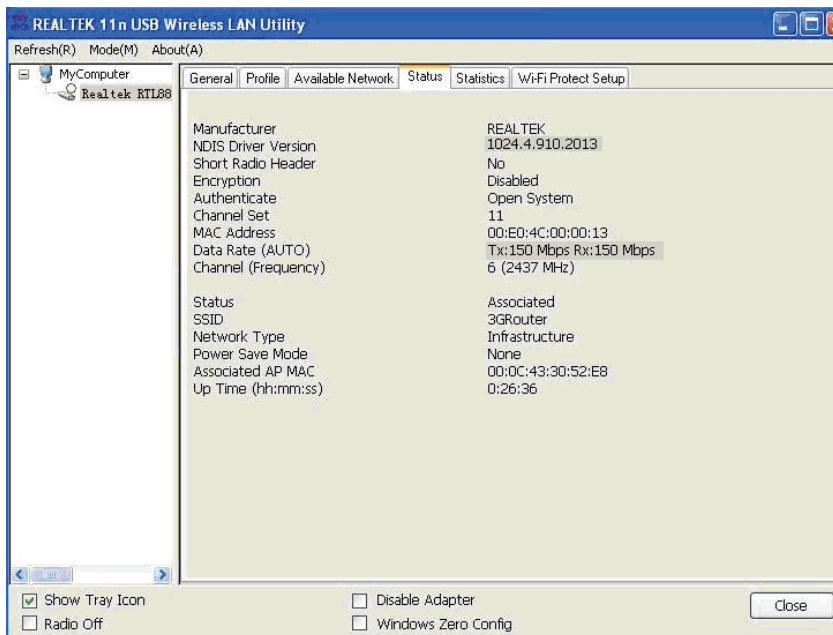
REALTEK 11n USB Wireless LAN Utility

Refresh(R) Mode(M) About(A)

MyComputer
Realtek RTL88

General | Profile | Available Network | Status | Statistics | Wi-Fi Protect Setup

| | |
|---|---|
| Manufacturer | REALTEK |
| NDIS Driver Version | 1024.4.910.2013 |
| Short Radio Header | No |
| Encryption | Disabled |
| Authenticate | Open System |
| Channel Set | 11 |
| MAC Address | 00:E0:4C:00:00:13 |
| Data Rate (AUTO) | Tx:150 Mbps Rx:150 Mbps |
| Channel (Frequency) | 6 (2437 MHz) |
| Status | Associated |
| SSID | 3GRouter |
| Network Type | Infrastructure |
| Power Save Mode | None |
| Associated AP MAC | 00:0C:43:30:52:E8 |
| Up Time (hh:mm:ss) | 0:26:36 |

Show Tray Icon
Radio Off
Disable Adapter
Windows Zero Config
Close